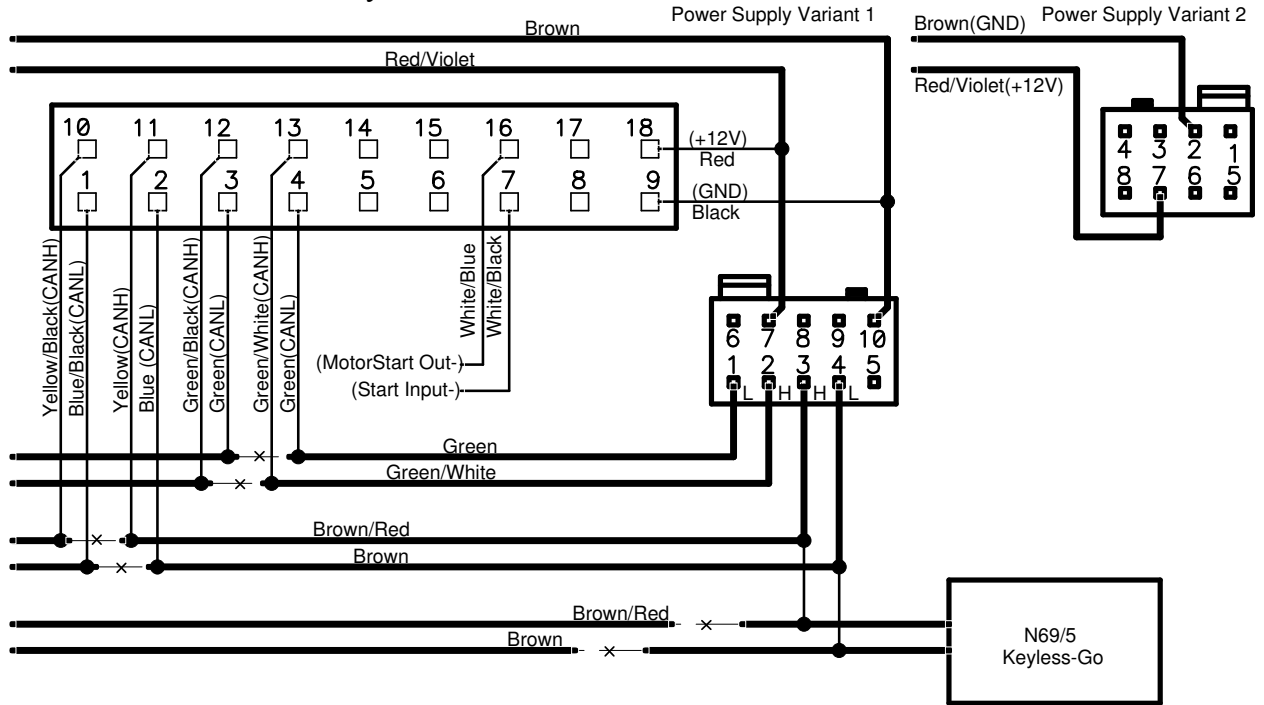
Brown

Power Supply Variant 1

Brown(GND)

Power Supply Variant 2

Red/Violet

Red/Violet(+12V)

10 11 12 13 14 15 16 17 18

1 2 3 4 5 6 7 8 9

(+12V)
Red

(GND)
Black

4 3 2 1
8 7 6 5

Yellow/Black(CANH)
Blue/Black(CANL)
Yellow(CANH)
Blue (CANL)
Green/Black(CANH)
Green(CANL)
Green/White(CANH)
Green(CANL)

White/Blue
White/Black

(MotorStart Out-)
(Start Input-)

6 7 8 9 10
1 2 3 4 5
L H H L

Green
Green/White
Brown/Red
Brown
Brown/Red
Brown

N69/5
Keyless-Go